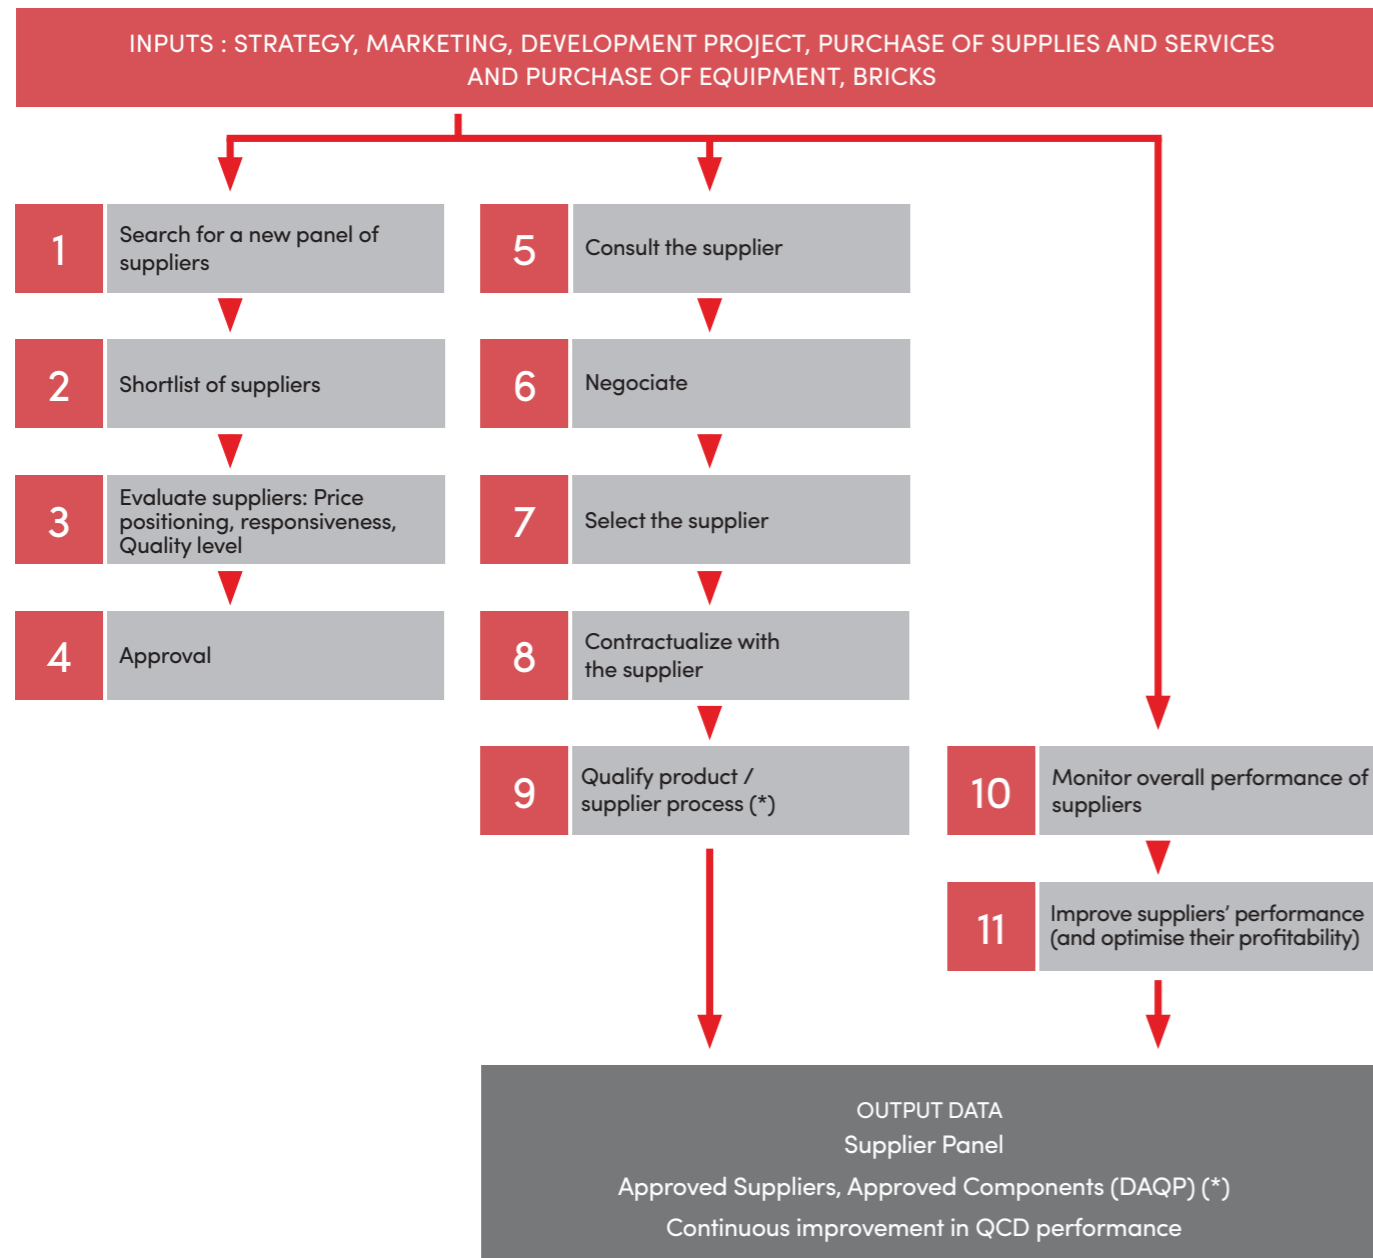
INPUTS : STRATEGY, MARKETING, DEVELOPMENT PROJECT, PURCHASE OF SUPPLIES AND SERVICES AND PURCHASE OF EQUIPMENT, BRICKS

1 Search for a new panel of suppliers

2 Shortlist of suppliers

3 Evaluate suppliers: Price positioning, responsiveness, Quality level

4 Approval

5 Consult the supplier

6 Negociate

7 Select the supplier

8 Contractualize with the supplier

9 Qualify product / supplier process (*)

10 Monitor overall performance of suppliers

11 Improve suppliers' performance (and optimise their profitability)

OUTPUT DATA
Supplier Panel
Approved Suppliers, Approved Components (DAQP) (*)
Continuous improvement in QCD performance